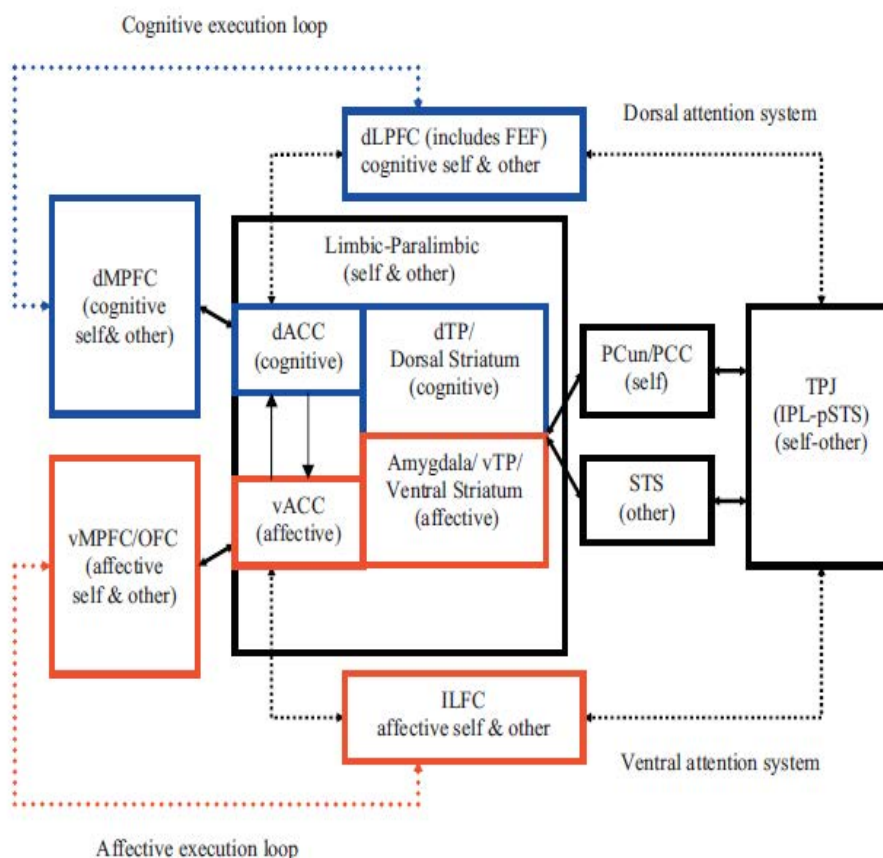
Cognitive execution loop

Dorsal attention system

dLPFC (includes FEF)
cognitive self & other

dMPFC
(cognitive
self& other)

Limbic-Paralimbic
(self & other)

dACC
(cognitive)

dTP/
Dorsal Striatum
(cognitive)

PCun/PCC
(self)

TPJ
(IPL-pSTS)
(self-other)

Amygdala/ vTP/
Ventral Striatum
(affective)

STS
(other)

vMPFC/OFC
(affective
self & other)

vACC
(affective)

ILFC
affective self & other

Ventral attention system

Affective execution loop